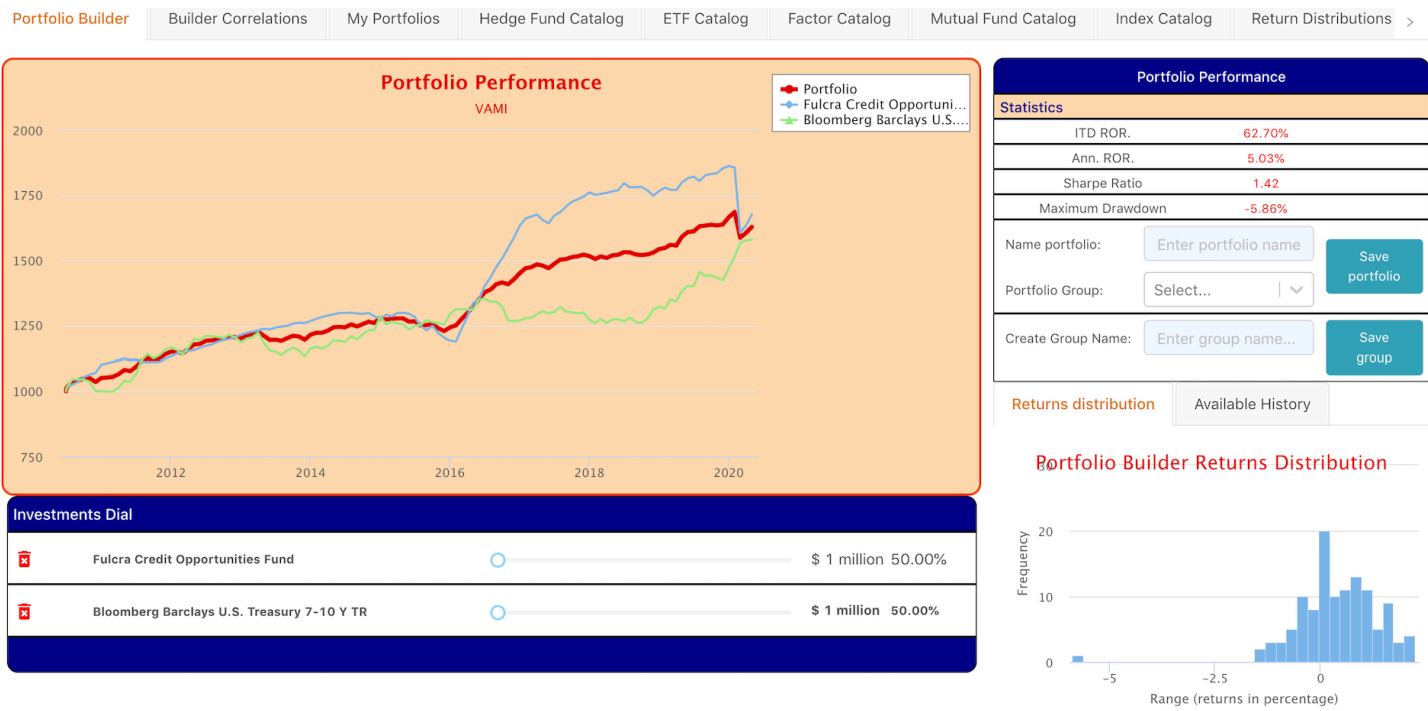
Portfolio Builder | Builder Correlations | My Portfolios | Hedge Fund Catalog | ETF Catalog | Factor Catalog | Mutual Fund Catalog | Index Catalog | Return Distributions

Portfolio Performance
VAMI

Portfolio
Fulcra Credit Opportuni...
Bloomberg Barclays U.S....

2000
1750
1500
1250
1000
750

2012
2014
2016
2018
2020

Portfolio Performance

Statistics

| | |
|---|---|
| ITD ROR. | 62.70% |
| Ann. ROR. | 5.03% |
| Sharpe Ratio | 1.42 |
| Maximum Drawdown | -5.86% |

Name portfolio: Enter portfolio name
Portfolio Group: Select...
Save portfolio

Create Group Name: Enter group name...
Save group

Returns distribution | Available History

Portfolio Builder Returns Distribution

30
20
10
0
Frequency

−5
−2.5
0
Range (returns in percentage)

Investments Dial

Fulcra Credit Opportunities Fund $ 1 million 50.00%

Bloomberg Barclays U.S. Treasury 7-10 Y TR $ 1 million 50.00%